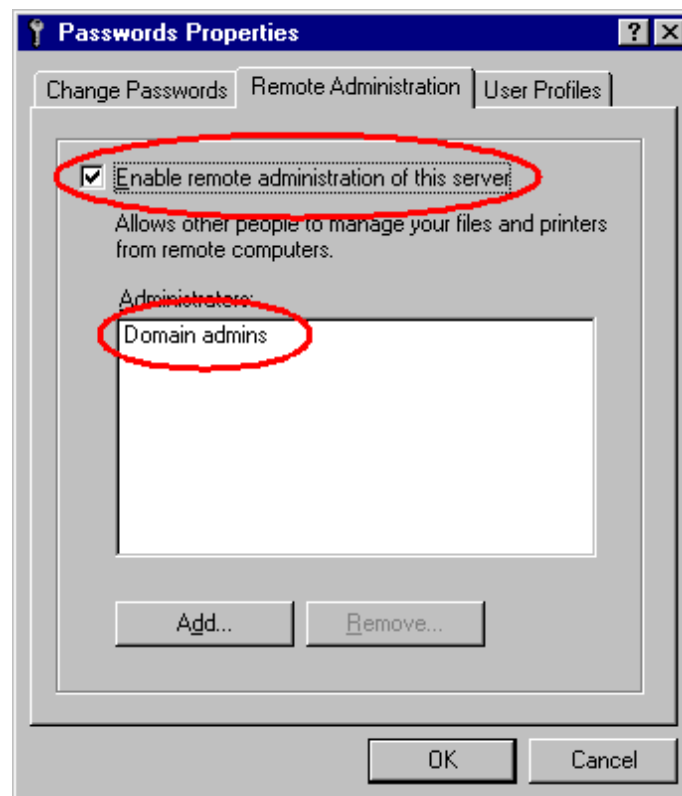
Passwords Properties

?

Change Passwords

Remote Administration

User Profiles

Enable remote administration of this server

Allows other people to manage your files and printers from remote computers.

Administrators:

Domain admins

Add...

Remove...

OK

Cancel